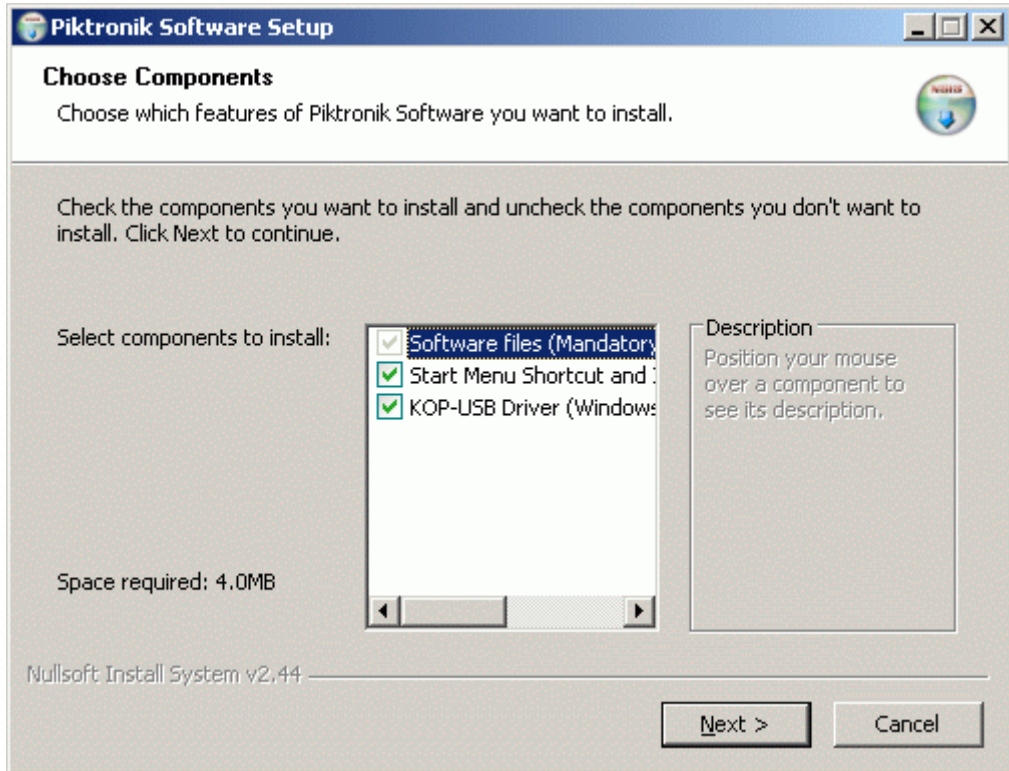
Piktronik Software Setup

Choose Components

Choose which features of Piktronik Software you want to install.

Check the components you want to install and uncheck the components you don't want to install. Click Next to continue.

Select components to install:

Software files (Mandatory

Start Menu Shortcut and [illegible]

KOP-USB Driver (Windows

Description

Position your mouse over a component to see its description.

Space required: 4.0MB

Nullsoft Install System v2.44

Next >

Cancel